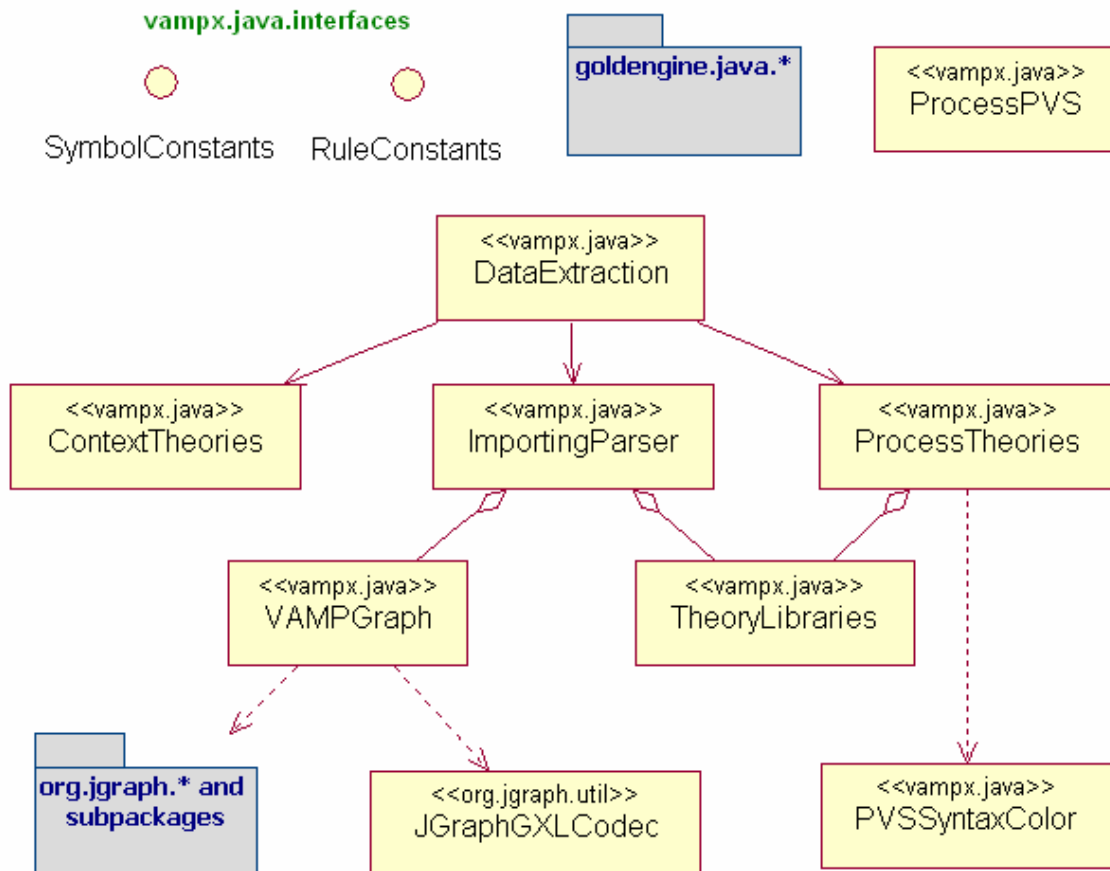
vampx.java.interfaces

SymbolConstants

RuleConstants

goldengine.java.*

<<vampx.java>>
ProcessPVS

<<vampx.java>>
DataExtraction

<<vampx.java>>
ContextTheories

<<vampx.java>>
ImportingParser

<<vampx.java>>
ProcessTheories

<<vampx.java>>
VAMPGraph

<<vampx.java>>
TheoryLibraries

org.jgraph.* and subpackages

<<org.jgraph.util>>
JGraphGXLCodec

<<vampx.java>>
PVSSyntaxColor